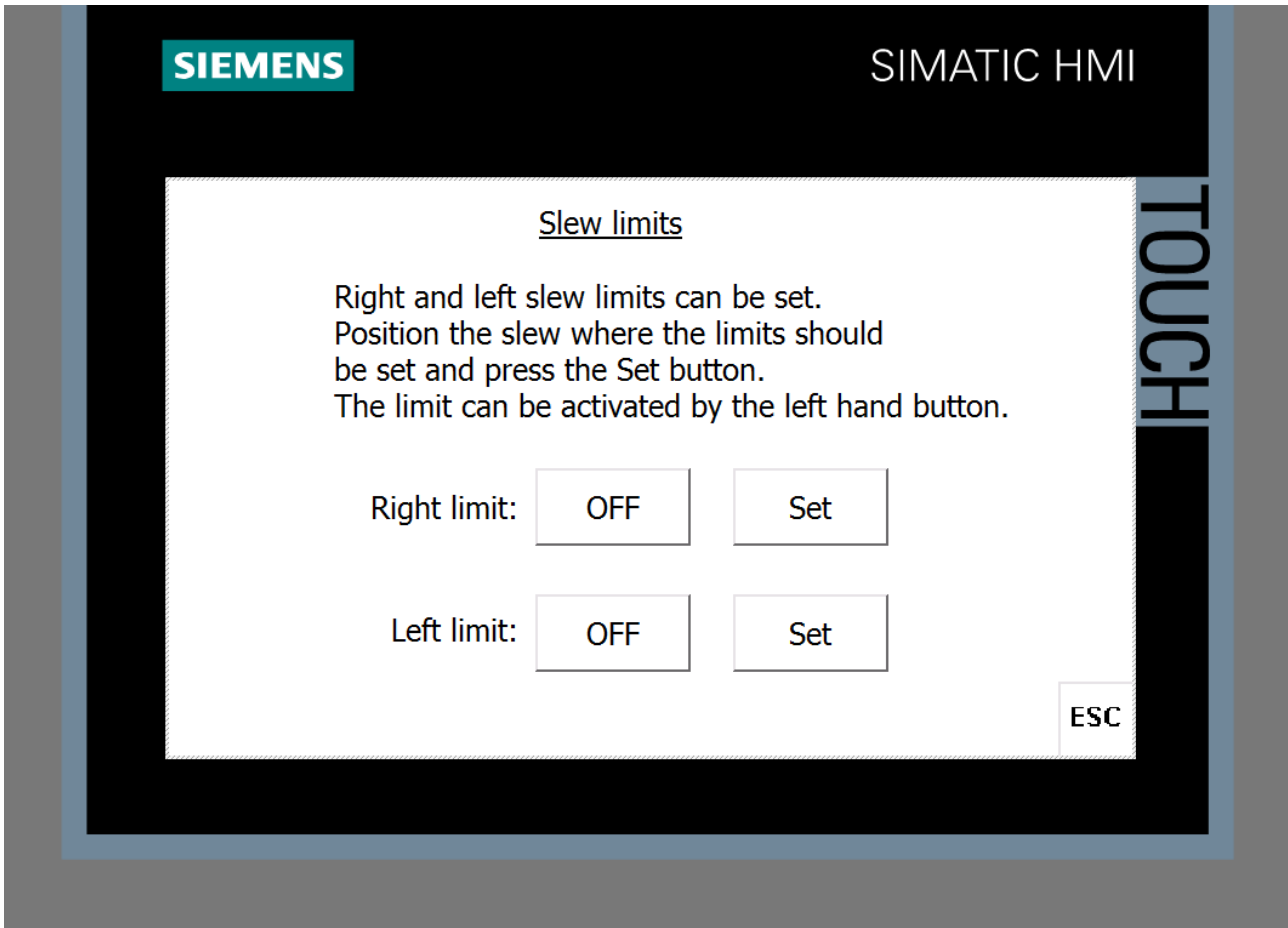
SIEMENS

SIMATIC HMI

TOUCH

Slew limits

Right and left slew limits can be set.
Position the slew where the limits should
be set and press the Set button.
The limit can be activated by the left hand button.

Right limit: OFF Set

Left limit: OFF Set

ESC